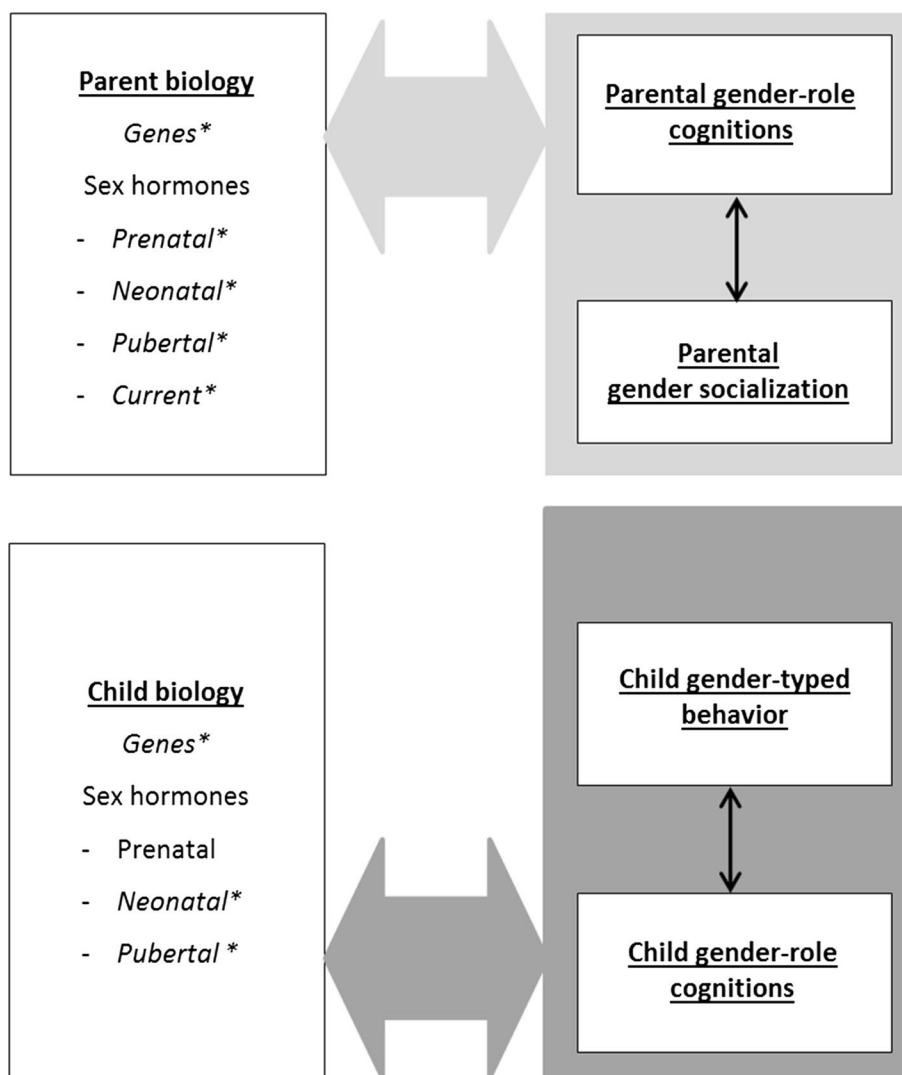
Parent biology
Genes*
Sex hormones
- Prenatal*
- Neonatal*
- Pubertal*
- Current*

Parental gender-role cognitions

Parental gender socialization

Child biology
Genes*
Sex hormones
- Prenatal
- Neonatal*
- Pubertal *

Child gender-typed behavior

Child gender-role cognitions